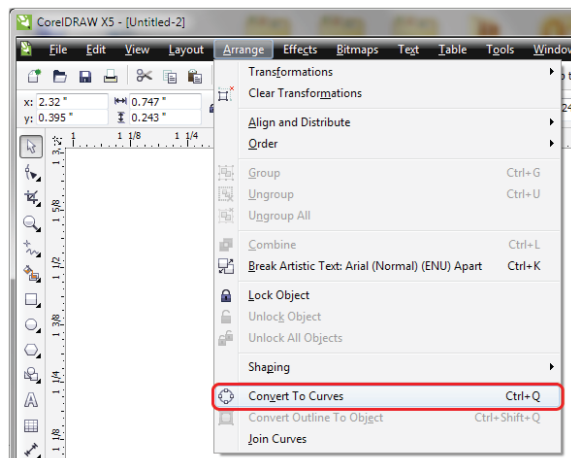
CorelDRAW X5 - [Untitled-2]

File Edit View Layout Arrange Effects Bitmaps Text Table Tools Window

x: 2.32 " y: 0.395 " 0.747 " 0.243 "

1 1/8 1 1/4

3/8 5/8 1/2 3/8 1/4

Transformations
Clear Transformations
Align and Distribute
Order
Group Ctrl+G
Ungroup Ctrl+U
Ungroup All
Combine Ctrl+L
Break Artistic Text: Arial (Normal) (ENU) Apart Ctrl+K
Lock Object
Unlock Object
Unlock All Objects
Shaping
Convert To Curves Ctrl+Q
Convert Outline To Object Ctrl+Shift+Q
Join Curves